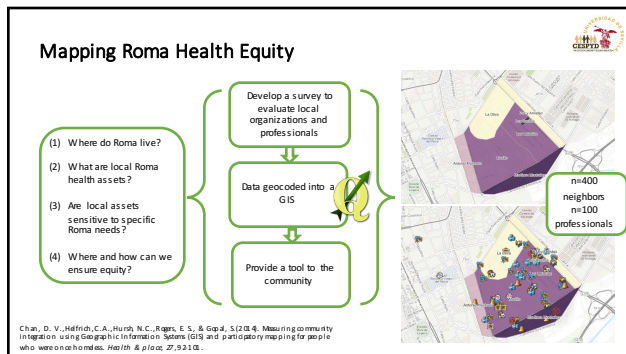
Mapping Roma Health Equity

UNIVERSIDAD DE SEVILLA
CESPYD

(1) Where do Roma live?

(2) What are local Roma health assets?

(3) Are local assets sensitive to specific Roma needs?

(4) Where and how can we ensure equity?

Develop a survey to evaluate local organizations and professionals

Data geocoded into a GIS

Provide a tool to the community

n=400 neighbors
n=100 professionals

La Oliva

Chan, D. V., Helfrich, C.A., Hursh, N.C., Rogers, E. S., & Gopal, S.(2014). Measuring community integration using Geographic Information Systems (GIS) and participatory mapping for people who were once homeless. *Health & place*, *27*, 92-101.